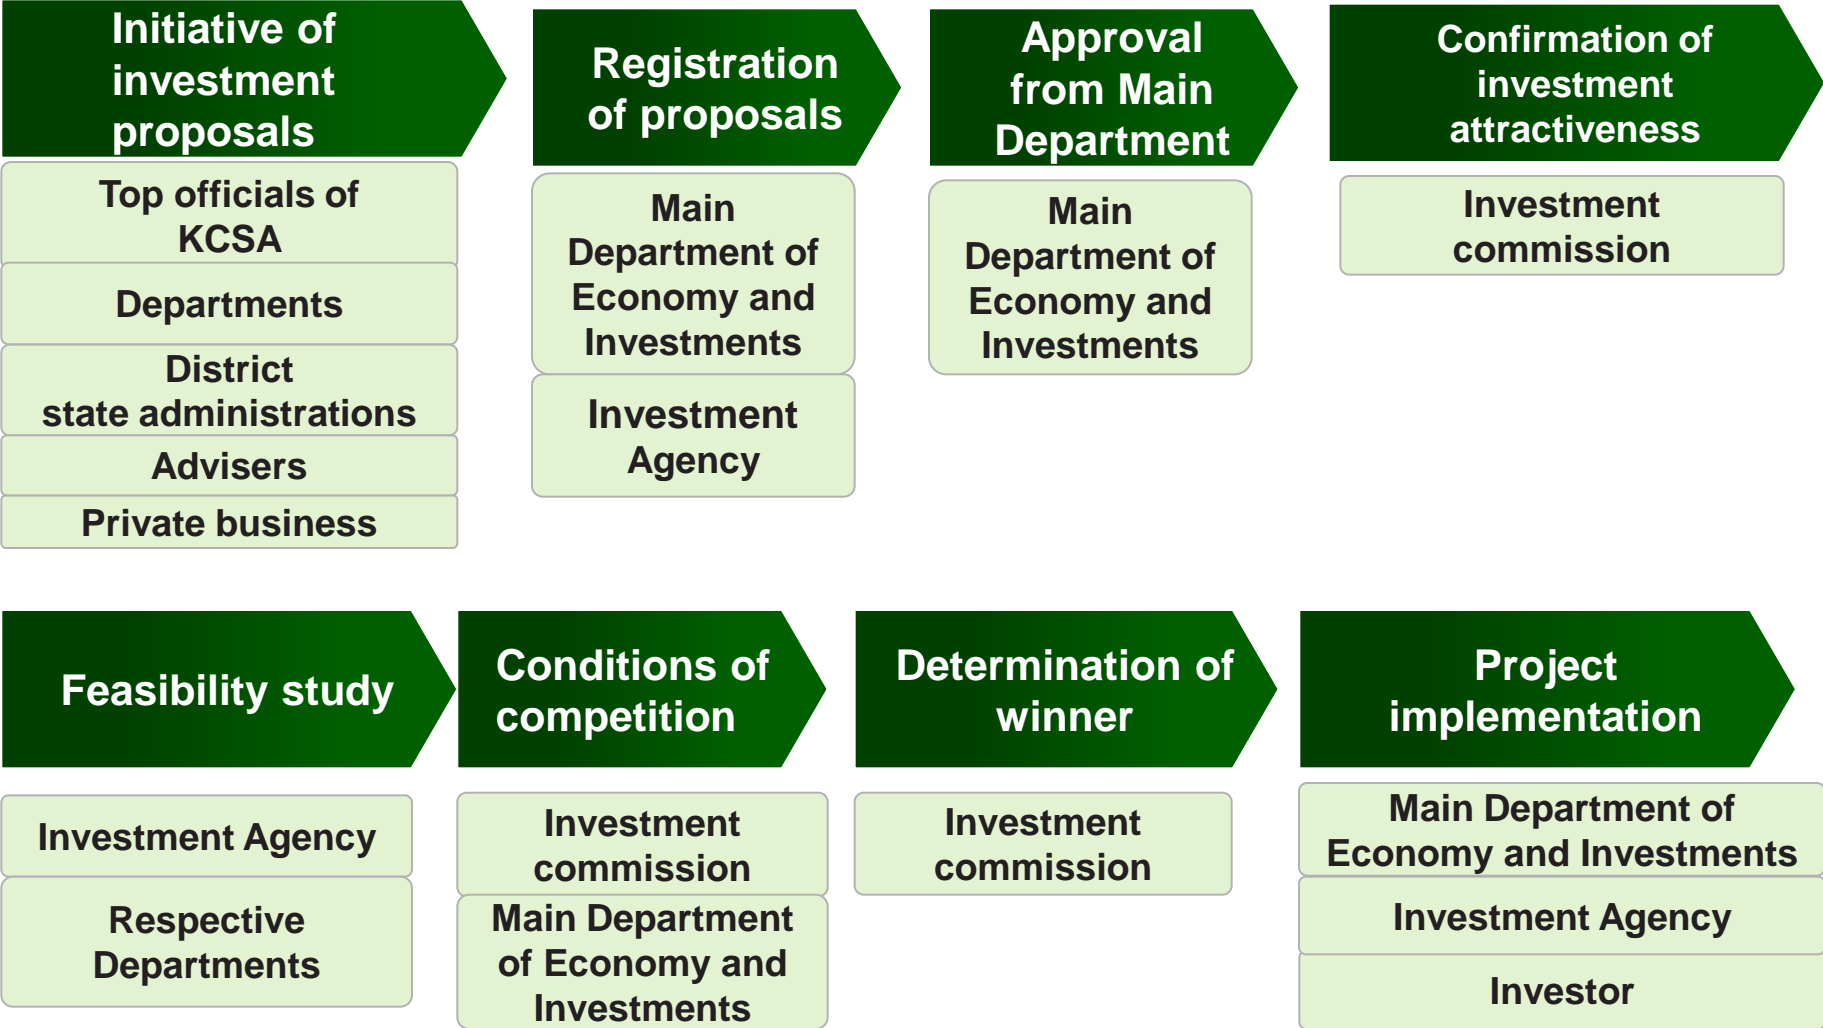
Initiative of investment proposals

Top officials of KCSA

Departments

District state administrations

Advisers

Private business

Registration of proposals

Main Department of Economy and Investments

Investment Agency

Approval from Main Department

Main Department of Economy and Investments

Confirmation of investment attractiveness

Investment commission

Feasibility study

Investment Agency

Respective Departments

Conditions of competition

Investment commission

Main Department of Economy and Investments

Determination of winner

Investment commission

Project implementation

Main Department of Economy and Investments

Investment Agency

Investor